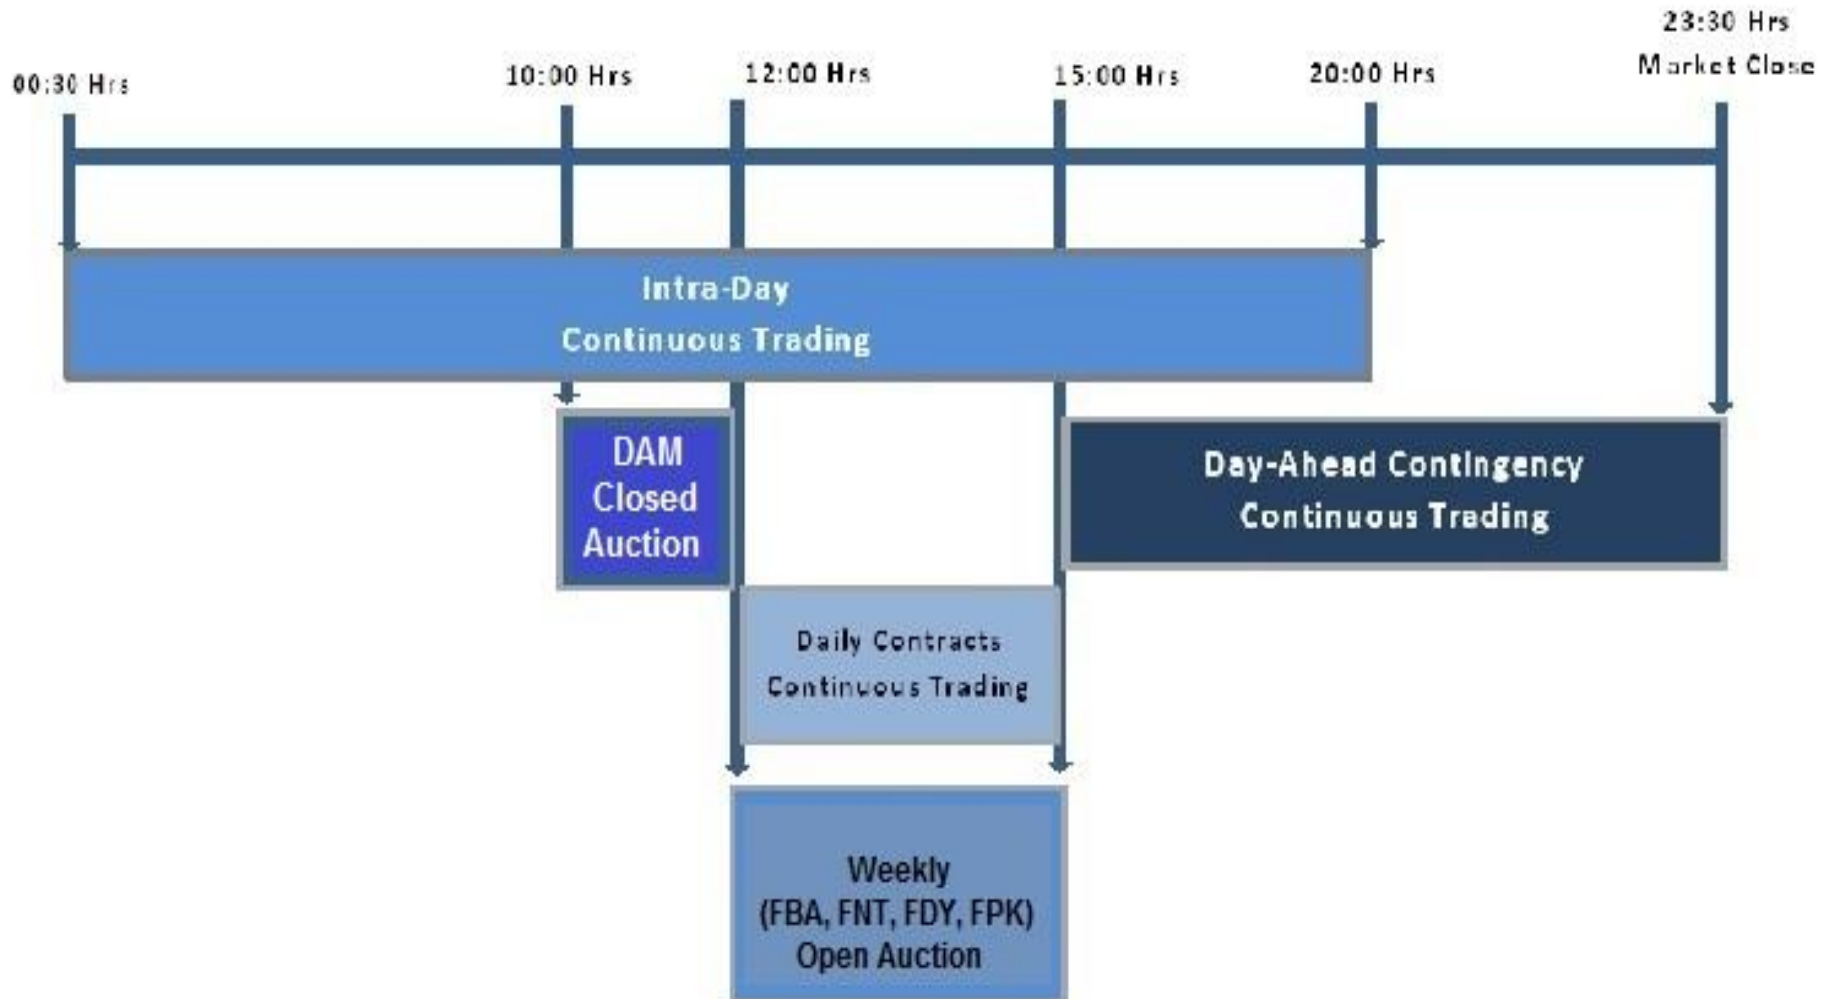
23:30 Hrs Market Close

00:30 Hrs

10:00 Hrs

12:00 Hrs

15:00 Hrs

20:00 Hrs

Intra-Day Continuous Trading

DAM Closed Auction

Day-Ahead Contingency Continuous Trading

Daily Contracts Continuous Trading

Weekly (FBA, FNT, FDY, FPK) Open Auction